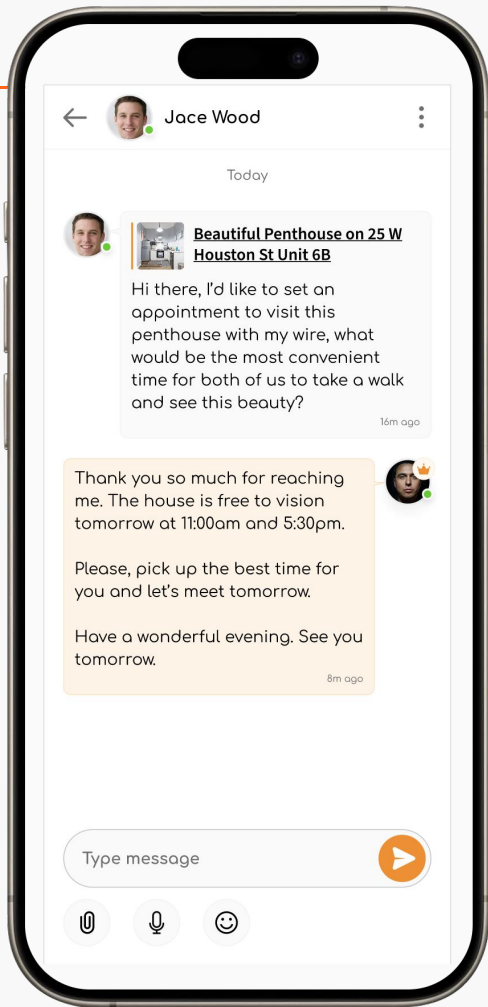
Jace Wood

Today

Beautiful Penthouse on 25 W Houston St Unit 6B

Hi there, I'd like to set an appointment to visit this penthouse with my wire, what would be the most convenient time for both of us to take a walk and see this beauty?

16m ago

Thank you so much for reaching me. The house is free to vision tomorrow at 11:00am and 5:30pm.

Please, pick up the best time for you and let's meet tomorrow.

Have a wonderful evening. See you tomorrow.

8m ago

Type message